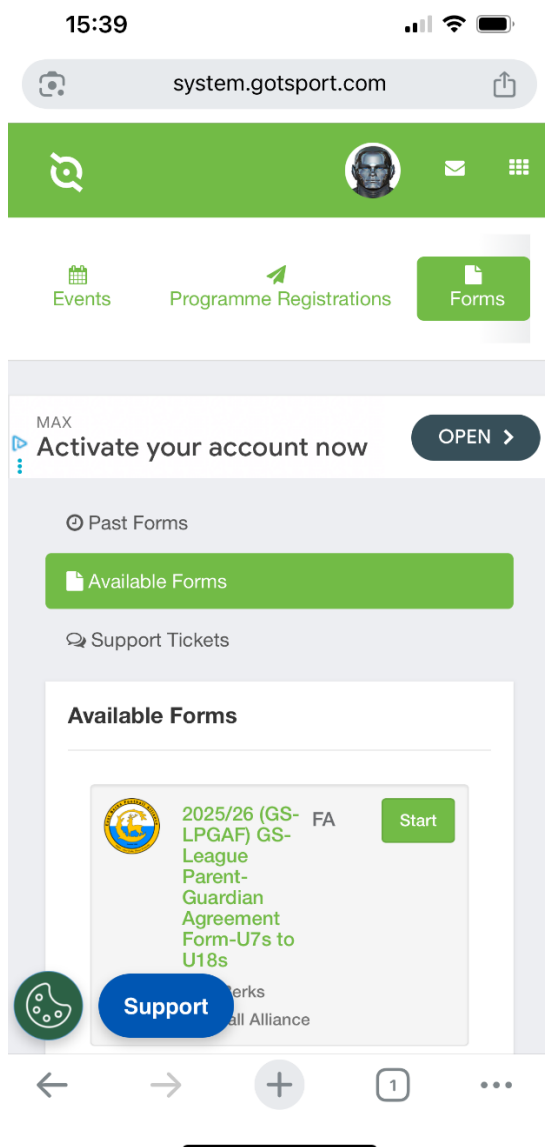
15:39

system.gotsport.com

Events

Programme Registrations

Forms

MAX
Activate your account now

OPEN

Past Forms

Available Forms

Support Tickets

Available Forms

2025/26 (GS-LPGAF) GS-League Parent-Guardian Agreement Form-U7s to U18s

FA

Start

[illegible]erks
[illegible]all Alliance

Support

1